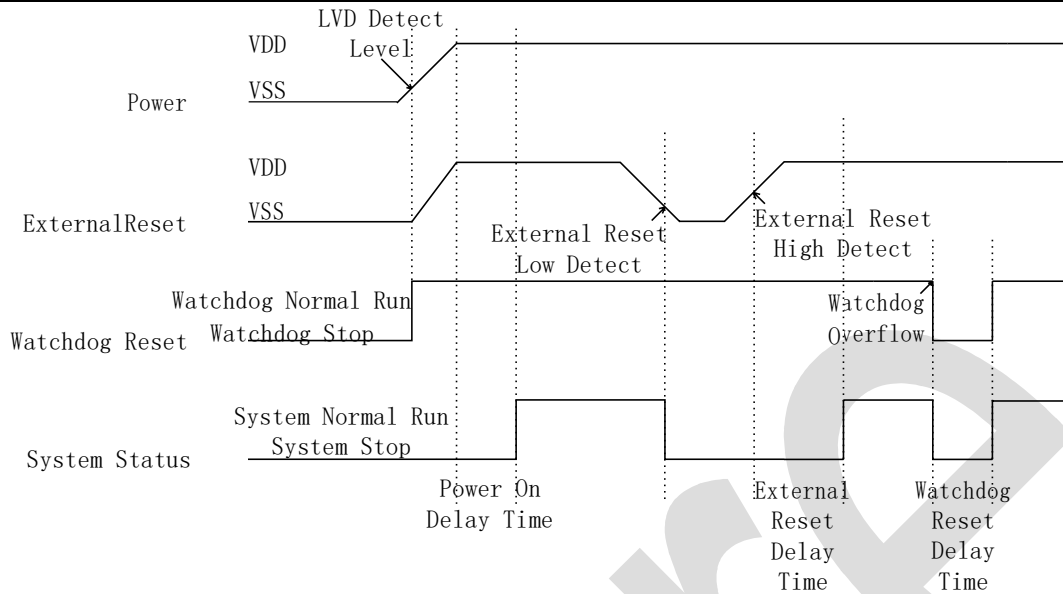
LVD Detect Level

VDD

VSS

Power

VDD

VSS

ExternalReset

External Reset Low Detect

External Reset High Detect

Watchdog Normal Run

Watchdog Stop

Watchdog Reset

Watchdog Overflow

System Normal Run

System Stop

System Status

Power On Delay Time

External Reset Delay Time

Watchdog Reset Delay Time